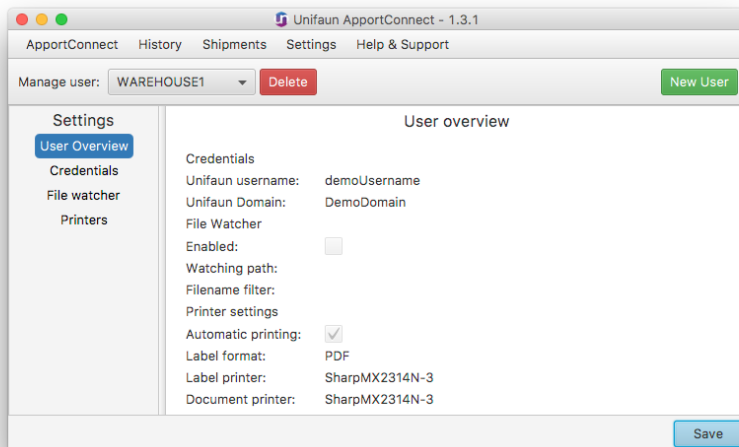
Unifaun ApportConnect - 1.3.1

ApportConnect History Shipments Settings Help & Support

Manage user: WAREHOUSE1 Delete New User

Settings
User Overview
Credentials
File watcher
Printers

User overview

Credentials
Unifaun username: demoUsername
Unifaun Domain: DemoDomain
File Watcher
Enabled:
Watching path:
Filename filter:
Printer settings
Automatic printing:
Label format: PDF
Label printer: SharpMX2314N-3
Document printer: SharpMX2314N-3

Save